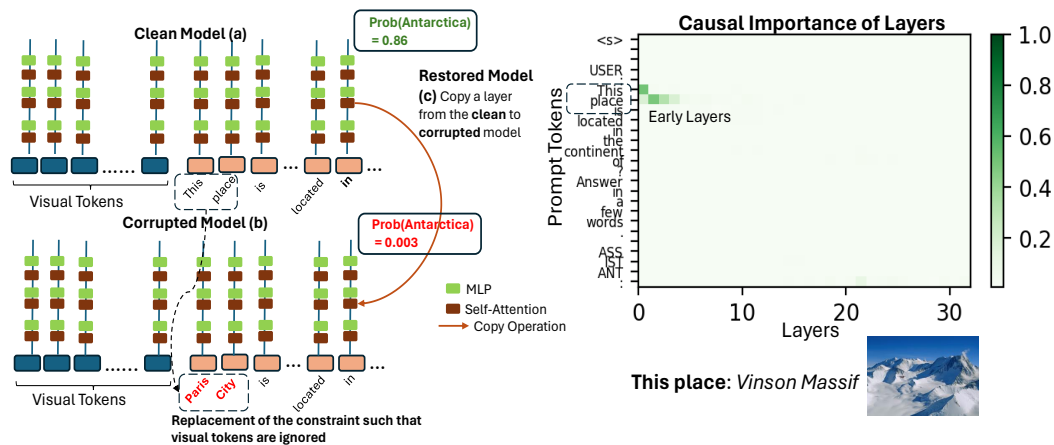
Clean Model (a)

Prob(Antarctica) = 0.86

Restored Model
(c) Copy a layer from the clean to corrupted model

Visual Tokens ...... This place is ... located in

Corrupted Model (b)

Prob(Antarctica) = 0.003

MLP
Self-Attention
Copy Operation

Visual Tokens ...... Paris City is ... located in

Replacement of the constraint such that visual tokens are ignored

Causal Importance of Layers

<s>
USER
:
This
place
is
located
in
the
continent
of
?
Answer
in
a
few
words
.
ASS
IST
ANT
:

Prompt Tokens

Early Layers

0 10 20 30
Layers

1.0
0.8
0.6
0.4
0.2

This place: *Vinson Massif*